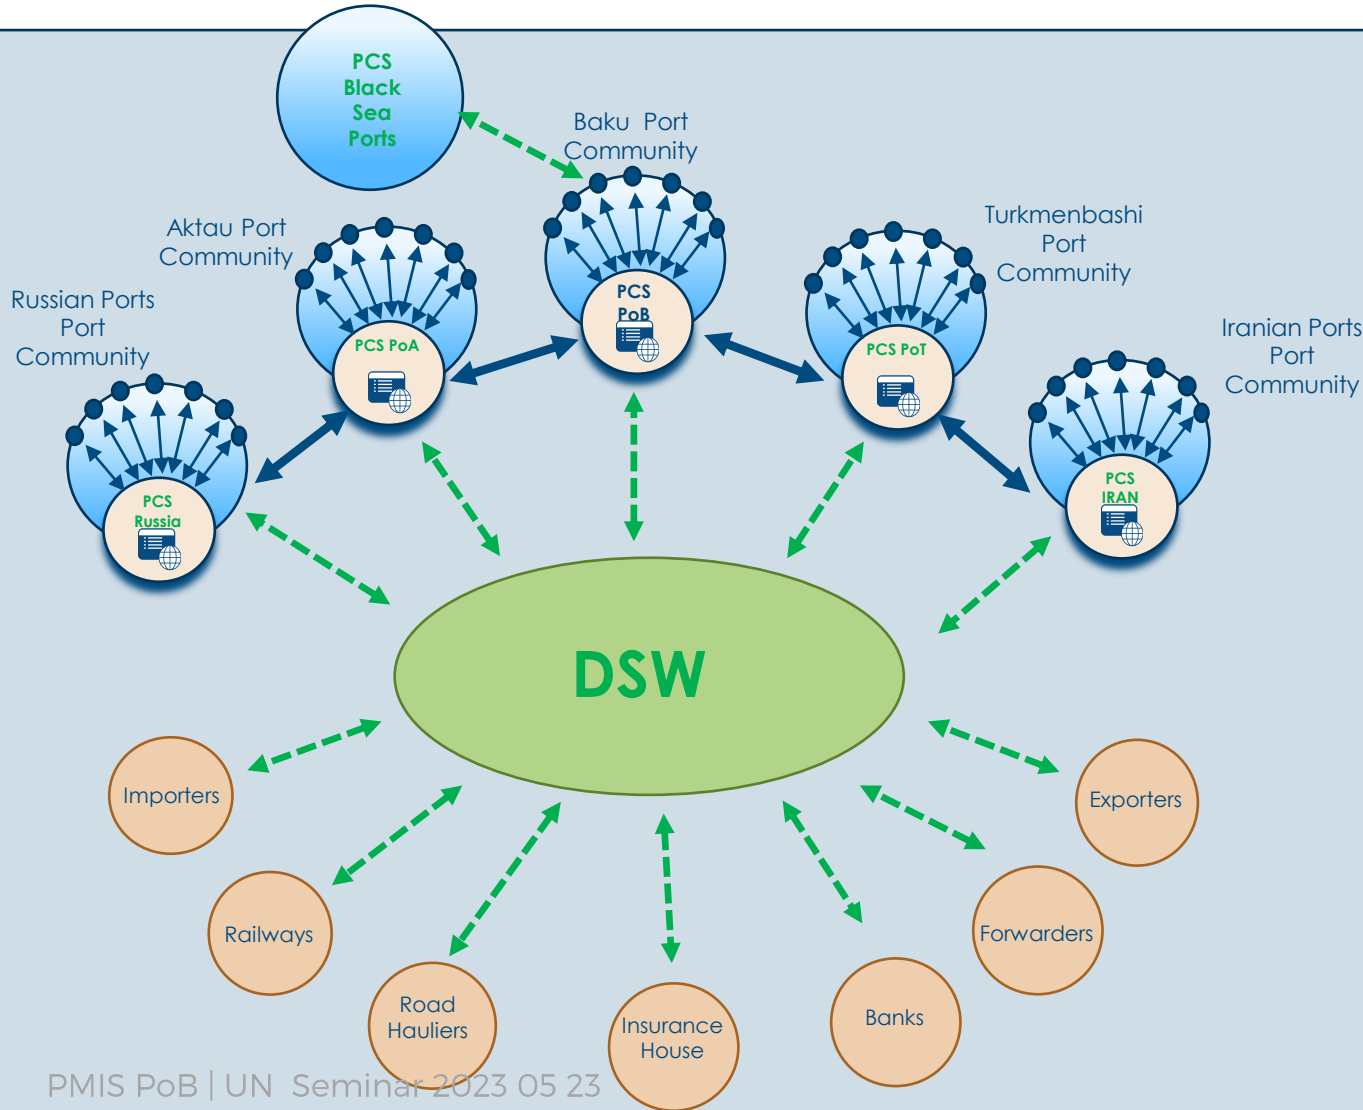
PCS Black Sea Ports

Baku Port Community

Aktau Port Community

Turkmenbashi Port Community

Russian Ports Port Community

Iranian Ports Port Community

PCS PoB

PCS PoA

PCS PoT

PCS Russia

PCS IRAN

DSW

Importers

Exporters

Railways

Forwarders

Road Hauliers

Insurance House

Banks

PMIS PoB | UN Seminar 2023 05 23